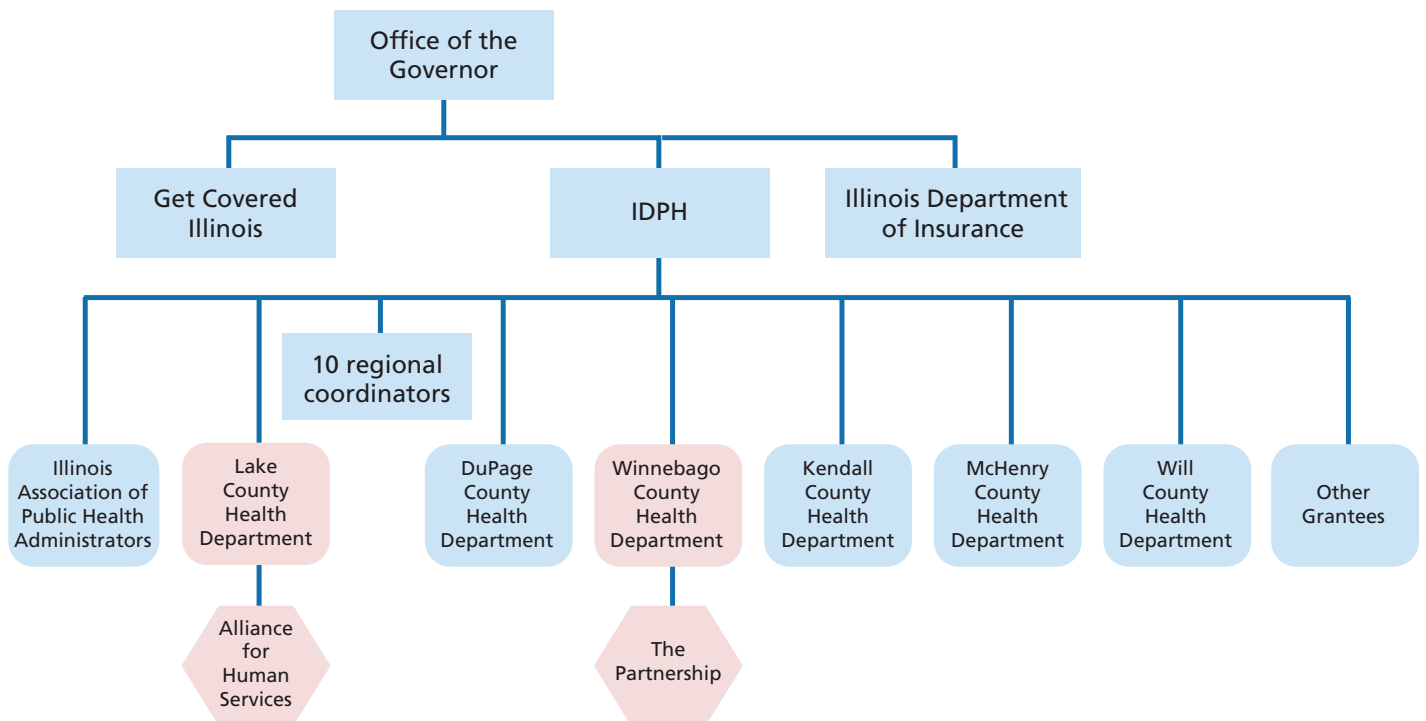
Office of the Governor

Get Covered Illinois

IDPH

Illinois Department of Insurance

10 regional coordinators

Illinois Association of Public Health Administrators

Lake County Health Department

Alliance for Human Services

DuPage County Health Department

Winnebago County Health Department

The Partnership

Kendall County Health Department

McHenry County Health Department

Will County Health Department

Other Grantees